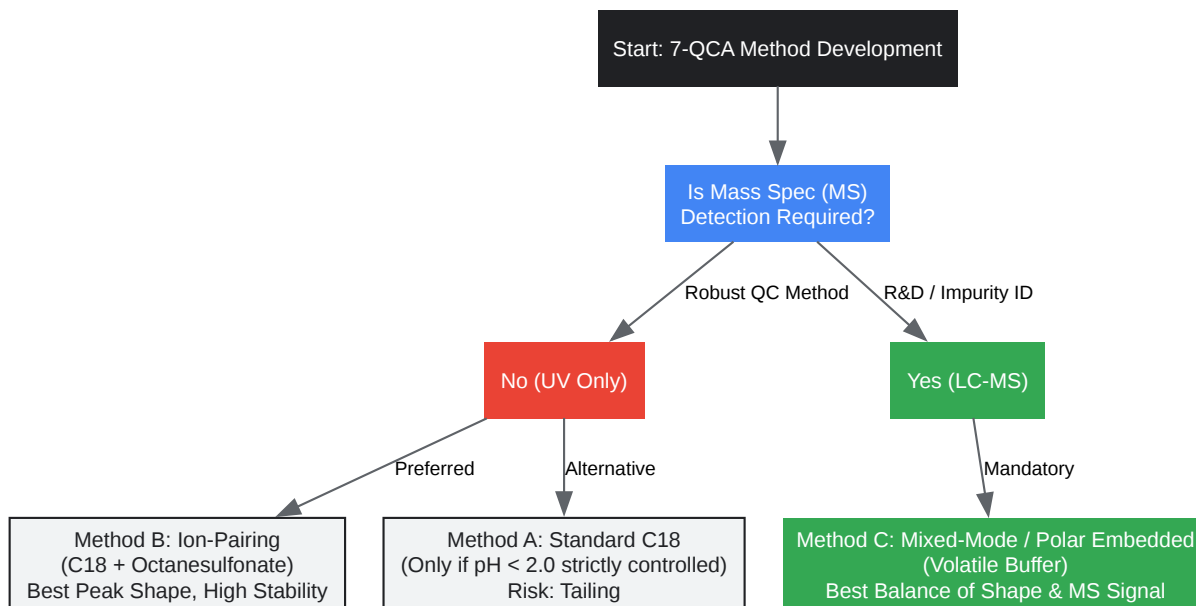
Start: 7-QCA Method Development

Is Mass Spec (MS) Detection Required?

Robust QC Method

R&D / Impurity ID

No (UV Only)

Yes (LC-MS)

Preferred

Alternative

Mandatory

Method B: Ion-Pairing
(C18 + Octanesulfonate)
Best Peak Shape, High Stability

Method A: Standard C18
(Only if pH < 2.0 strictly controlled)
Risk: Tailing

Method C: Mixed-Mode / Polar Embedded
(Volatile Buffer)
Best Balance of Shape & MS Signal